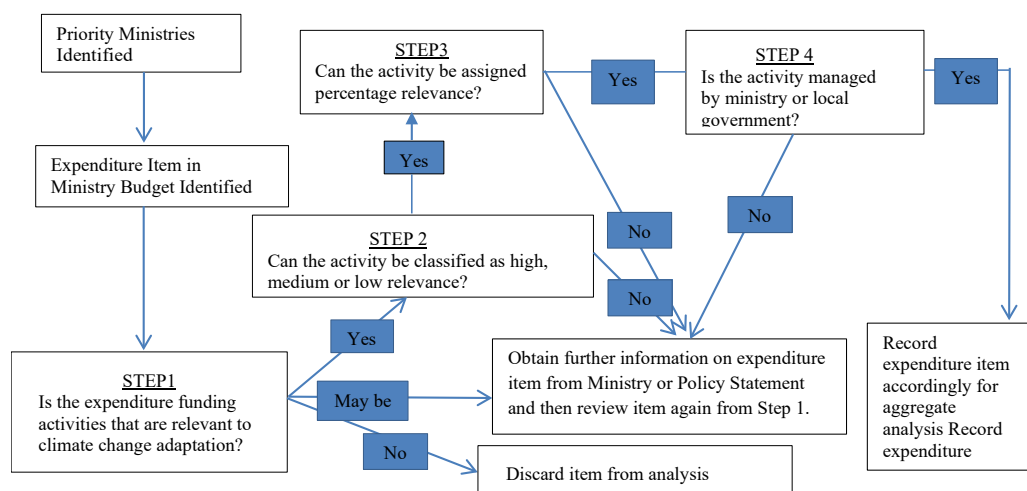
Priority Ministries Identified

Expenditure Item in Ministry Budget Identified

STEP1
Is the expenditure funding activities that are relevant to climate change adaptation?

Yes

May be

No

STEP 2
Can the activity be classified as high, medium or low relevance?

Yes

STEP3
Can the activity be assigned percentage relevance?

Yes

No

No

STEP 4
Is the activity managed by ministry or local government?

No

Yes

Obtain further information on expenditure item from Ministry or Policy Statement and then review item again from Step 1.

Discard item from analysis

Record expenditure item accordingly for aggregate analysis Record expenditure